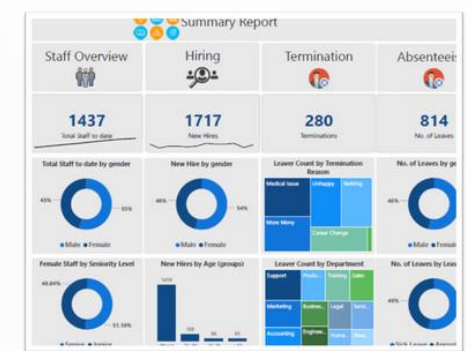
Summary Report

Staff Overview

Hiring

Termination

Absenteeis

1437
Total Staff to date

1717
New Hires

280
Terminations

814
No. of Leaves

Total Staff to date by gender

45%

55%

● Male ● Female

New Hire by gender

46%

54%

● Male ● Female

Leaver Count by Termination Reason

Medical Issue

Unhappy

Retiring

More Money

Career Change

No. of Leaves by gender

46%

● Male ● Female

Female Staff by Seniority Level

48.84%

51.16%

● Senior ● Junior

New Hires by Age (groups)

1419

Leaver Count by Department

Support

Produ...

Training

Sales

Marketing

Busines...

Legal

Servic...

Accounting

Enginee...

No. of Leaves by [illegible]

46%

● Sick Leave ● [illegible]